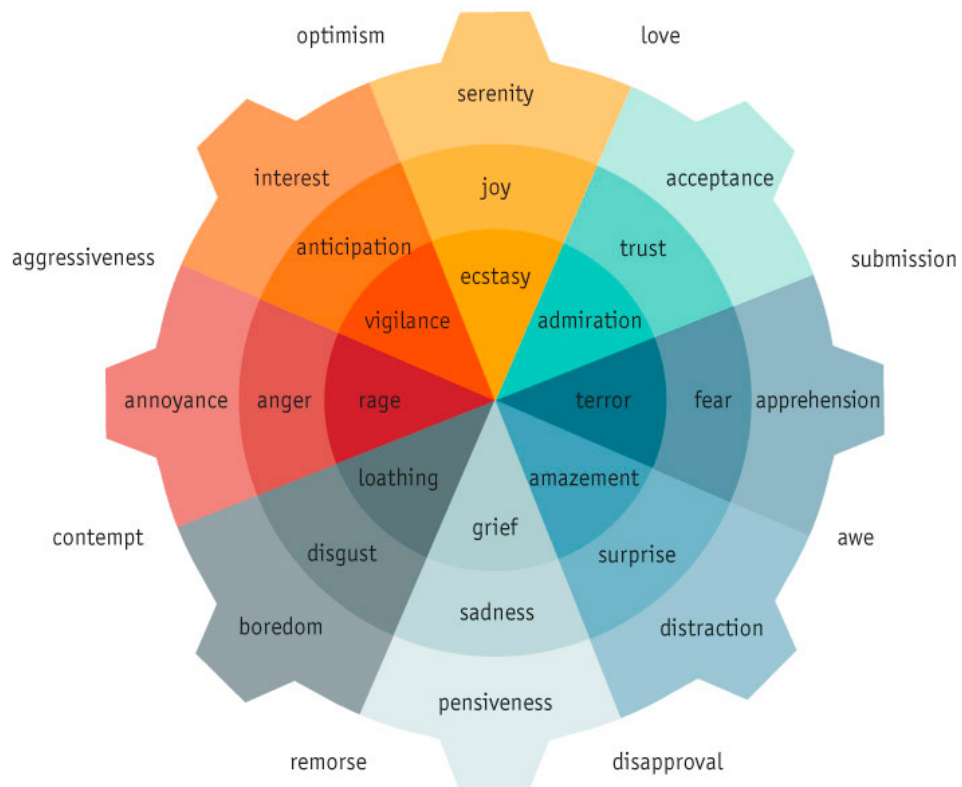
optimism

love

serenity

interest

joy

acceptance

aggressiveness

anticipation

ecstasy

trust

submission

vigilance

admiration

annoyance

anger

rage

terror

fear

apprehension

loathing

amazement

contempt

grief

awe

disgust

surprise

sadness

boredom

distraction

pensiveness

remorse

disapproval